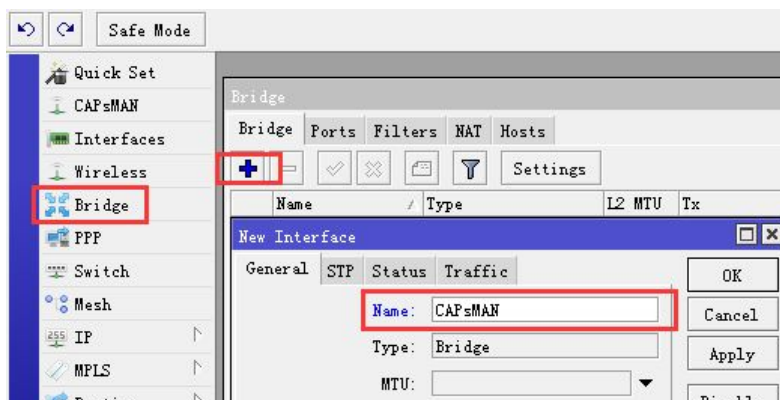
Safe Mode

Quick Set
CAPsMAN
Interfaces
Wireless
Bridge
PPP
Switch
Mesh
IP
MPLS
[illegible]

Bridge
Bridge Ports Filters NAT Hosts
Settings

| Name | Type | L2 MTU | Tx |
|---|---|---|---|

New Interface
General STP Status Traffic
Name: CAPsMAN
Type: Bridge
MTU:

OK
Cancel
Apply
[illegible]